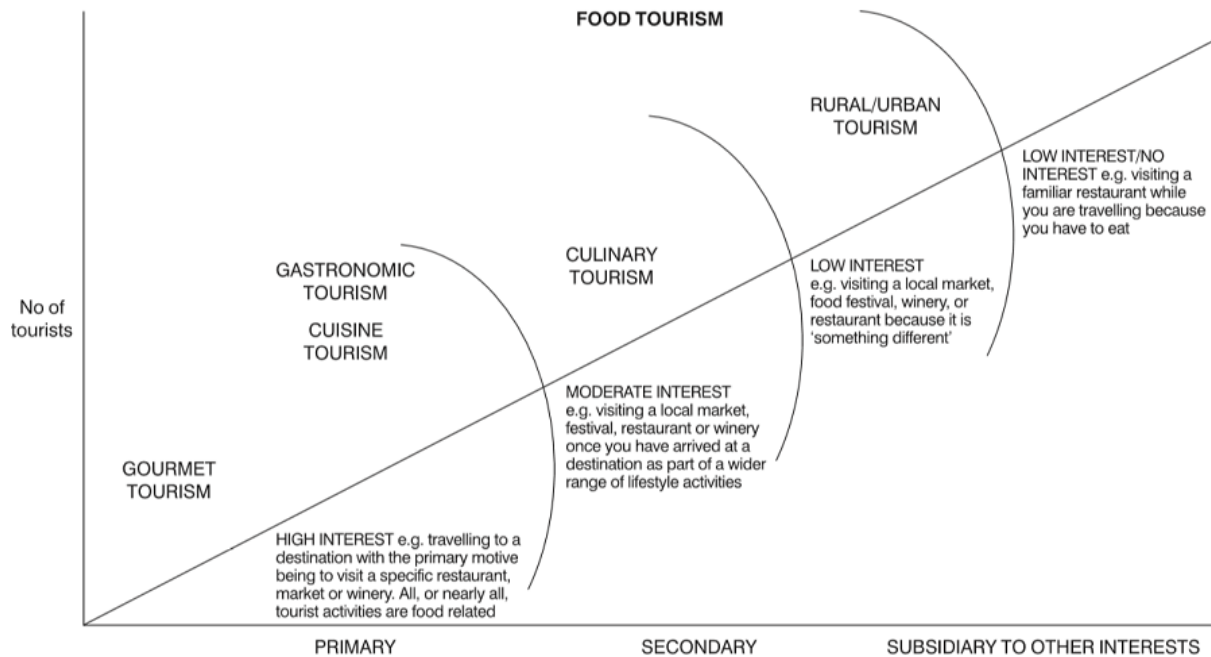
FOOD TOURISM

No of tourists

GOURMET TOURISM

GASTRONOMIC TOURISM

CUISINE TOURISM

CULINARY TOURISM

RURAL/URBAN TOURISM

HIGH INTEREST e.g. travelling to a destination with the primary motive being to visit a specific restaurant, market or winery. All, or nearly all, tourist activities are food related

MODERATE INTEREST e.g. visiting a local market, festival, restaurant or winery once you have arrived at a destination as part of a wider range of lifestyle activities

LOW INTEREST e.g. visiting a local market, food festival, winery, or restaurant because it is 'something different'

LOW INTEREST/NO INTEREST e.g. visiting a familiar restaurant while you are travelling because you have to eat

PRIMARY

SECONDARY

SUBSIDIARY TO OTHER INTERESTS